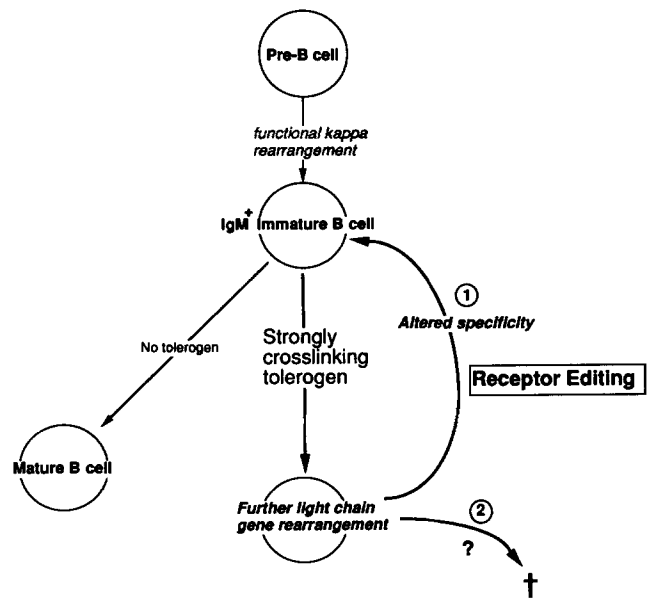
Pre-B cell

functional kappa rearrangement

$IgM^+$ Immature B cell

No tolerogen

Strongly crosslinking tolerogen

① Altered specificity

Receptor Editing

Mature B cell

Further light chain gene rearrangement

②

?

†